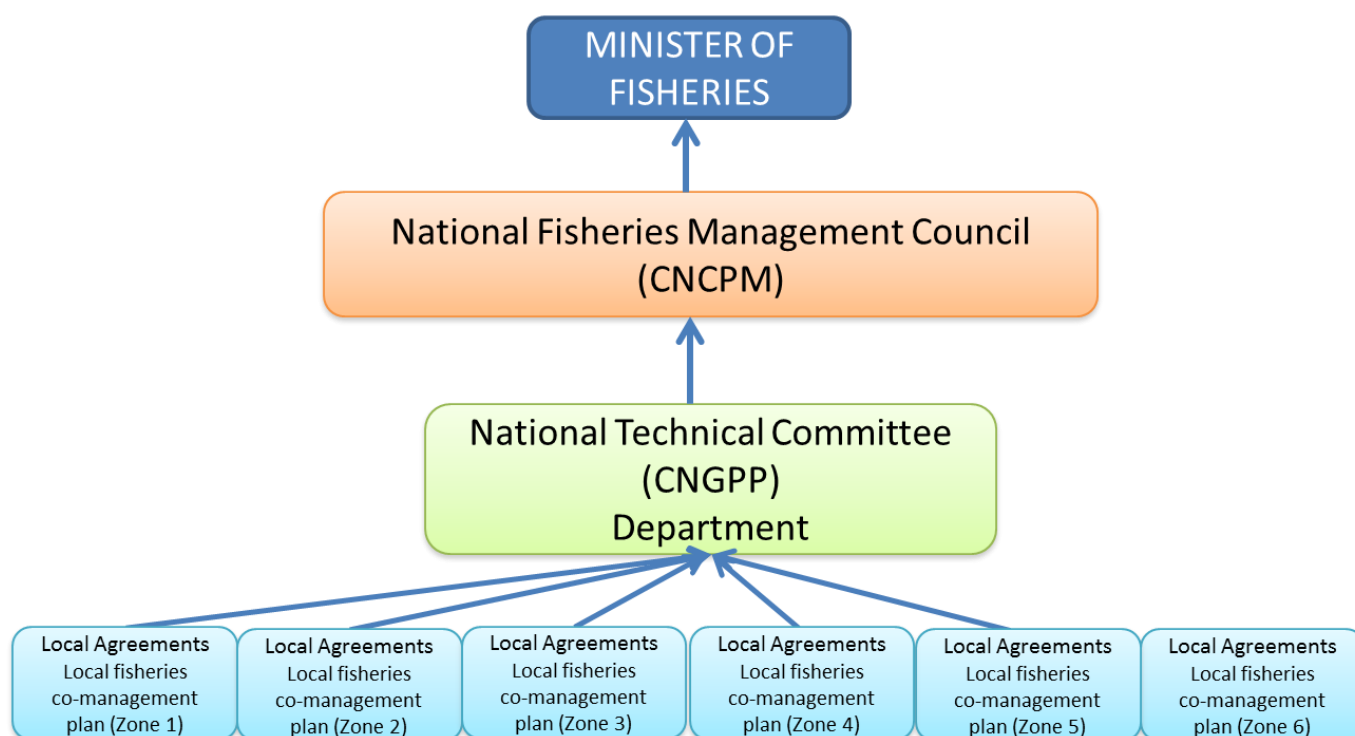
MINISTER OF FISHERIES

National Fisheries Management Council (CNCPM)

National Technical Committee (CNGPP) Department

Local Agreements Local fisheries co-management plan (Zone 1)

Local Agreements Local fisheries co-management plan (Zone 2)

Local Agreements Local fisheries co-management plan (Zone 3)

Local Agreements Local fisheries co-management plan (Zone 4)

Local Agreements Local fisheries co-management plan (Zone 5)

Local Agreements Local fisheries co-management plan (Zone 6)